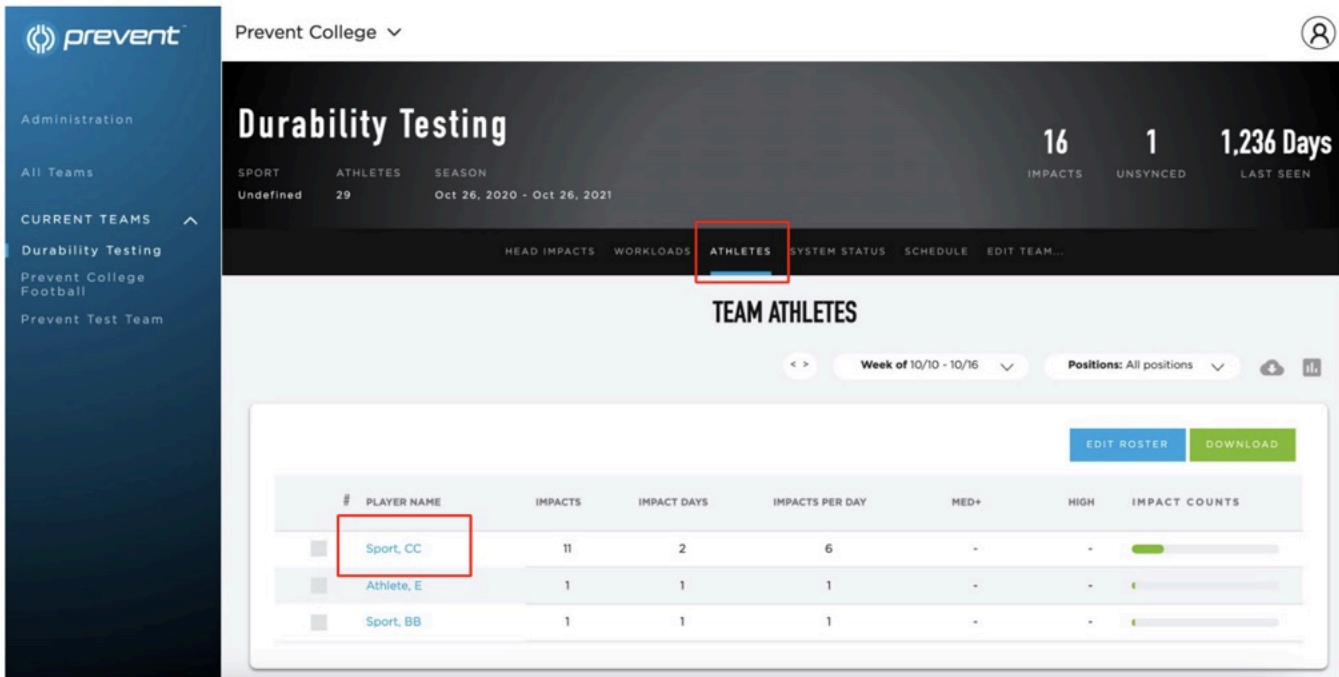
prevent

Administration

All Teams

CURRENT TEAMS

Durability Testing

Prevent College Football

Prevent Test Team

Prevent College

Durability Testing

SPORT Undefined

ATHLETES 29

SEASON Oct 26, 2020 - Oct 26, 2021

16 IMPACTS

1 UNSYNCED

1,236 Days LAST SEEN

HEAD IMPACTS WORKLOADS ATHLETES SYSTEM STATUS SCHEDULE EDIT TEAM...

TEAM ATHLETES

< >

Week of 10/10 - 10/16

Positions: All positions

EDIT ROSTER

DOWNLOAD

| # | PLAYER NAME | IMPACTS | IMPACT DAYS | IMPACTS PER DAY | MED+ | HIGH | IMPACT COUNTS |
|---|---|---|---|---|---|---|---|
| | Sport, CC | 11 | 2 | 6 | - | - | |
| | Athlete, E | 1 | 1 | 1 | - | - | |
| | Sport, BB | 1 | 1 | 1 | - | - | |